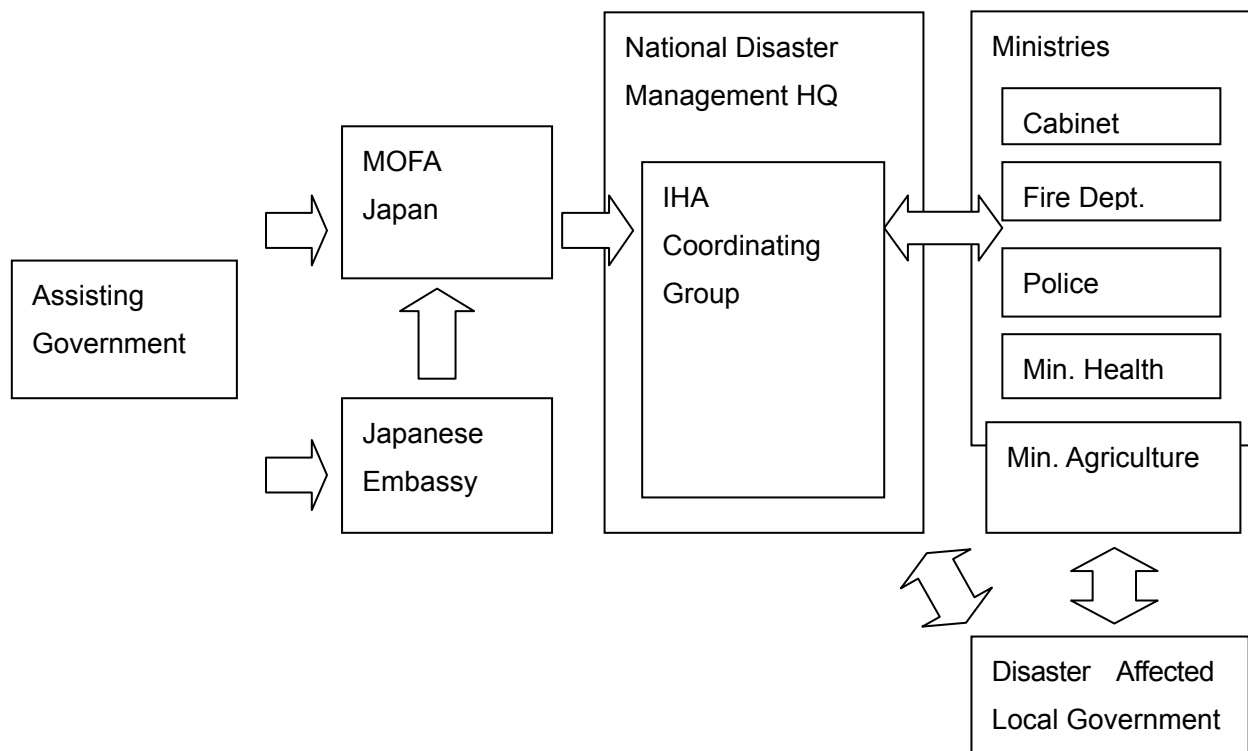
Assisting Government

MOFA Japan

Japanese Embassy

National Disaster Management HQ

IHA Coordinating Group

Ministries

Cabinet

Fire Dept.

Police

Min. Health

Min. Agriculture

Disaster Affected Local Government